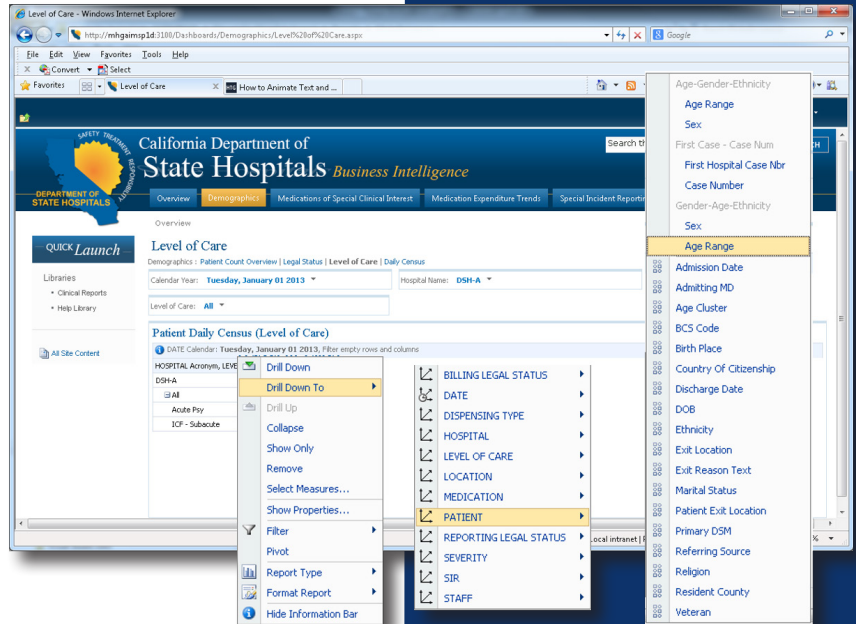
Level of Care - Windows Internet Explorer

http://mhgaimsp1d:3100/Dashboards/Demographics/Level%20of%20Care.aspx

Google

File Edit View Favorites Tools Help

Convert Select

Favorites Level of Care How to Animate Text and ...

SAFETY TREATMENT RESPONSIBILITY

DEPARTMENT OF STATE HOSPITALS

California Department of State Hospitals Business Intelligence

Search th

Overview Demographics Medications of Special Clinical Interest Medication Expenditure Trends Special Incident Reportin

Overview

QUICK Launch

Libraries

• Clinical Reports

• Help Library

All Site Content

Level of Care

Demographics : Patient Count Overview | Legal Status | Level of Care | Daily Census

Calendar Year: Tuesday, January 01 2013

Hospital Name: DSH-A

Level of Care: All

Patient Daily Census (Level of Care)

DATE Calendar: Tuesday, January 01 2013, Filter empty rows and columns

HOSPITAL Acronym, LEVE

DSH-A

All

Acute Psy

ICF - Subacute

Drill Down

Drill Down To

Drill Up

Collapse

Show Only

Remove

Select Measures...

Show Properties...

Filter

Pivot

Report Type

Format Report

Hide Information Bar

BILLING LEGAL STATUS

DATE

DISPENSING TYPE

HOSPITAL

LEVEL OF CARE

LOCATION

MEDICATION

PATIENT

REPORTING LEGAL STATUS

SEVERITY

SIR

STAFF

Age-Gender-Ethnicity

Age Range

Sex

First Case - Case Num

First Hospital Case Nbr

Case Number

Gender-Age-Ethnicity

Sex

Age Range

Admission Date

Admitting MD

Age Cluster

BCS Code

Birth Place

Country Of Citizenship

Discharge Date

DOB

Ethnicity

Exit Location

Exit Reason Text

Marital Status

Patient Exit Location

Primary DSM

Referring Source

Religion

Resident County

Veteran

Local intranet